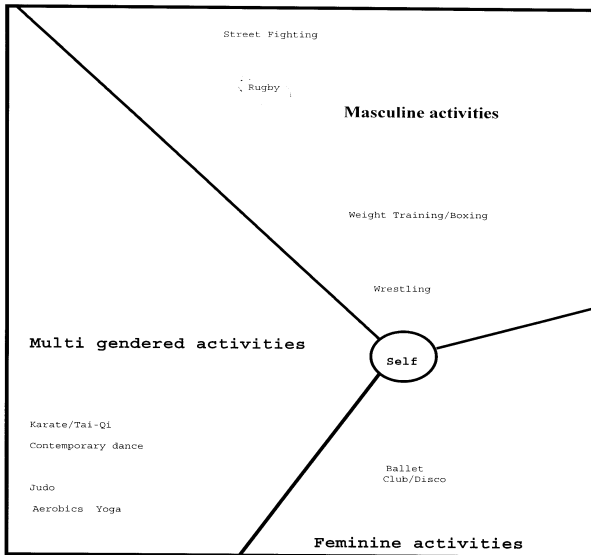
Street Fighting

Rugby

Masculine activities

Weight Training/Boxing

Wrestling

Multi gendered activities

Self

Karate/Tai-Qi

Contemporary dance

Judo

Aerobics Yoga

Ballet
Club/Disco

Feminine activities